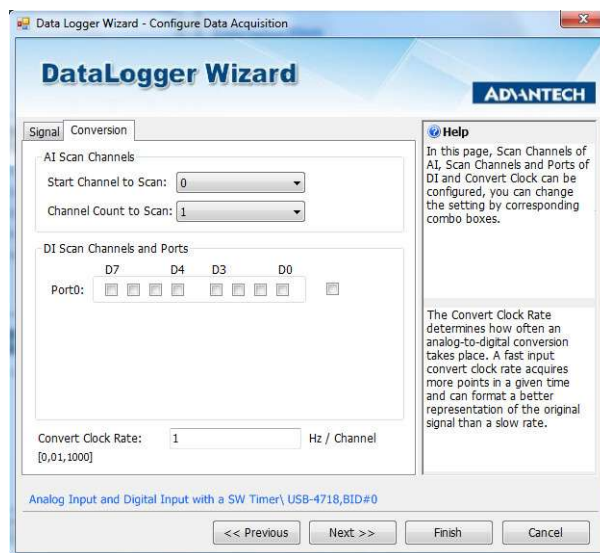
Data Logger Wizard - Configure Data Acquisition

DataLogger Wizard

ADVANTECH

Signal | Conversion

AI Scan Channels

Start Channel to Scan: 0

Channel Count to Scan: 1

DI Scan Channels and Ports

D7 D4 D3 D0

Port0:

Convert Clock Rate: 1 Hz / Channel

[0,01,1000]

Help

In this page, Scan Channels of AI, Scan Channels and Ports of DI and Convert Clock can be configured, you can change the setting by corresponding combo boxes.

The Convert Clock Rate determines how often an analog-to-digital conversion takes place. A fast input convert clock rate acquires more points in a given time and can format a better representation of the original signal than a slow rate.

Analog Input and Digital Input with a SW Timer\ USB-4718,BID#0

<< Previous | Next >> | Finish | Cancel